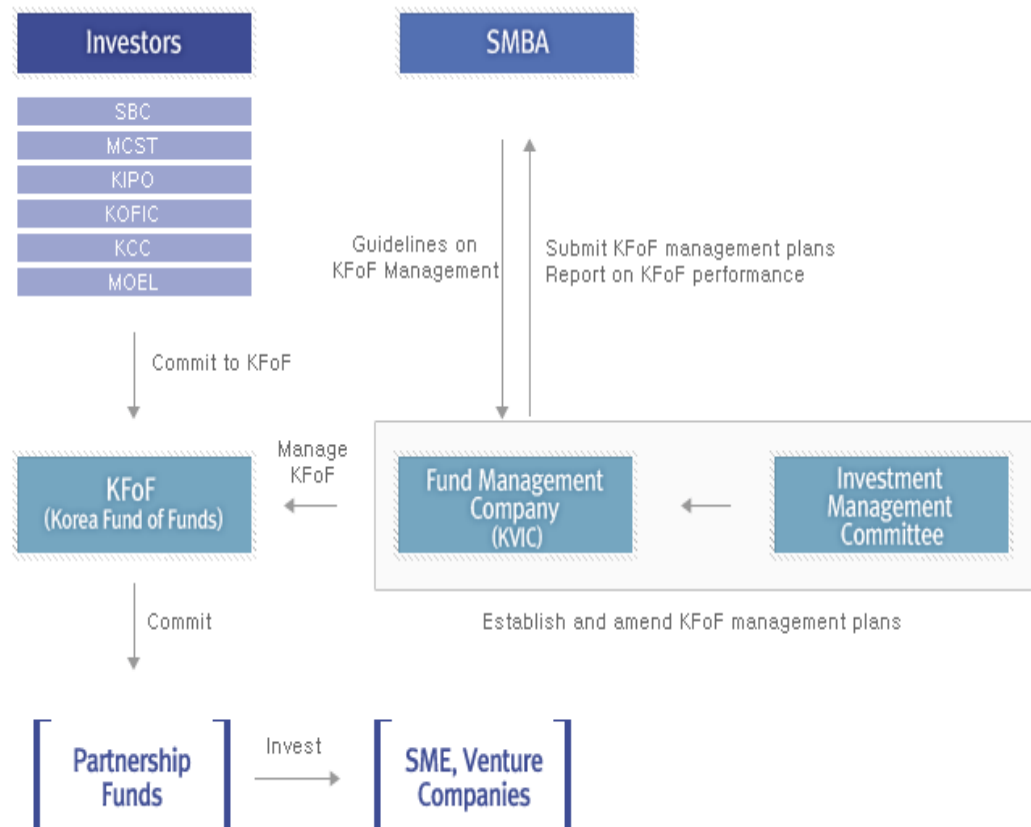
Investors

SBC
MCST
KIPO
KOFIC
KCC
MOEL

SMBA

Guidelines on KFoF Management

Submit KFoF management plans
Report on KFoF performance

Commit to KFoF

Manage KFoF

KFoF
(Korea Fund of Funds)

Fund Management Company
(KVIC)

Investment Management Committee

Commit

Establish and amend KFoF management plans

Partnership Funds

Invest

SME, Venture Companies